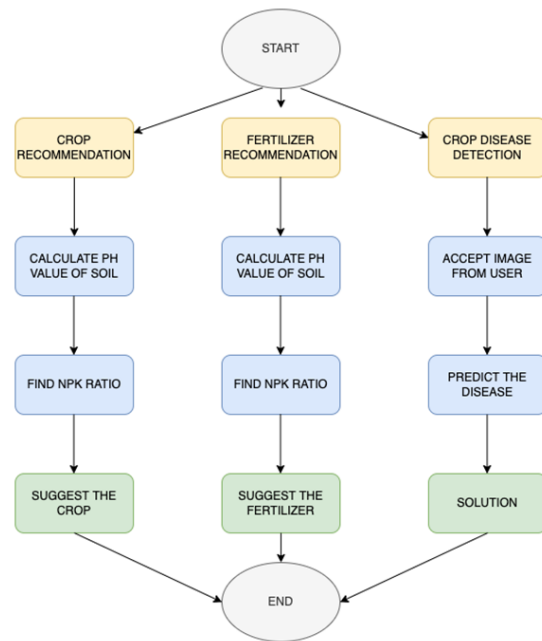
START

CROP RECOMMENDATION

CALCULATE PH VALUE OF SOIL

FIND NPK RATIO

SUGGEST THE CROP

FERTILIZER RECOMMENDATION

CALCULATE PH VALUE OF SOIL

FIND NPK RATIO

SUGGEST THE FERTILIZER

CROP DISEASE DETECTION

ACCEPT IMAGE FROM USER

PREDICT THE DISEASE

SOLUTION

END